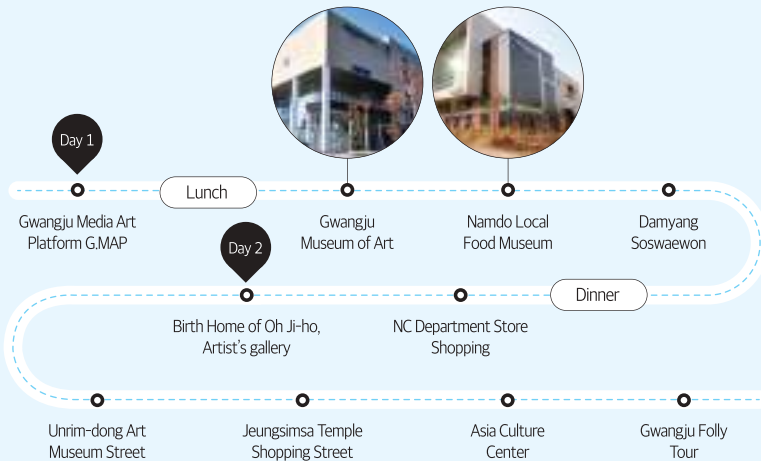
Day 1

Lunch

Gwangju Media Art Platform G.MAP

Gwangju Museum of Art

Namdo Local Food Museum

Damyang Soswaewon

Day 2

Dinner

Birth Home of Oh Ji-ho, Artist's gallery

NC Department Store Shopping

Unrim-dong Art Museum Street

Jeungsimsa Temple Shopping Street

Asia Culture Center

Gwangju Folly Tour